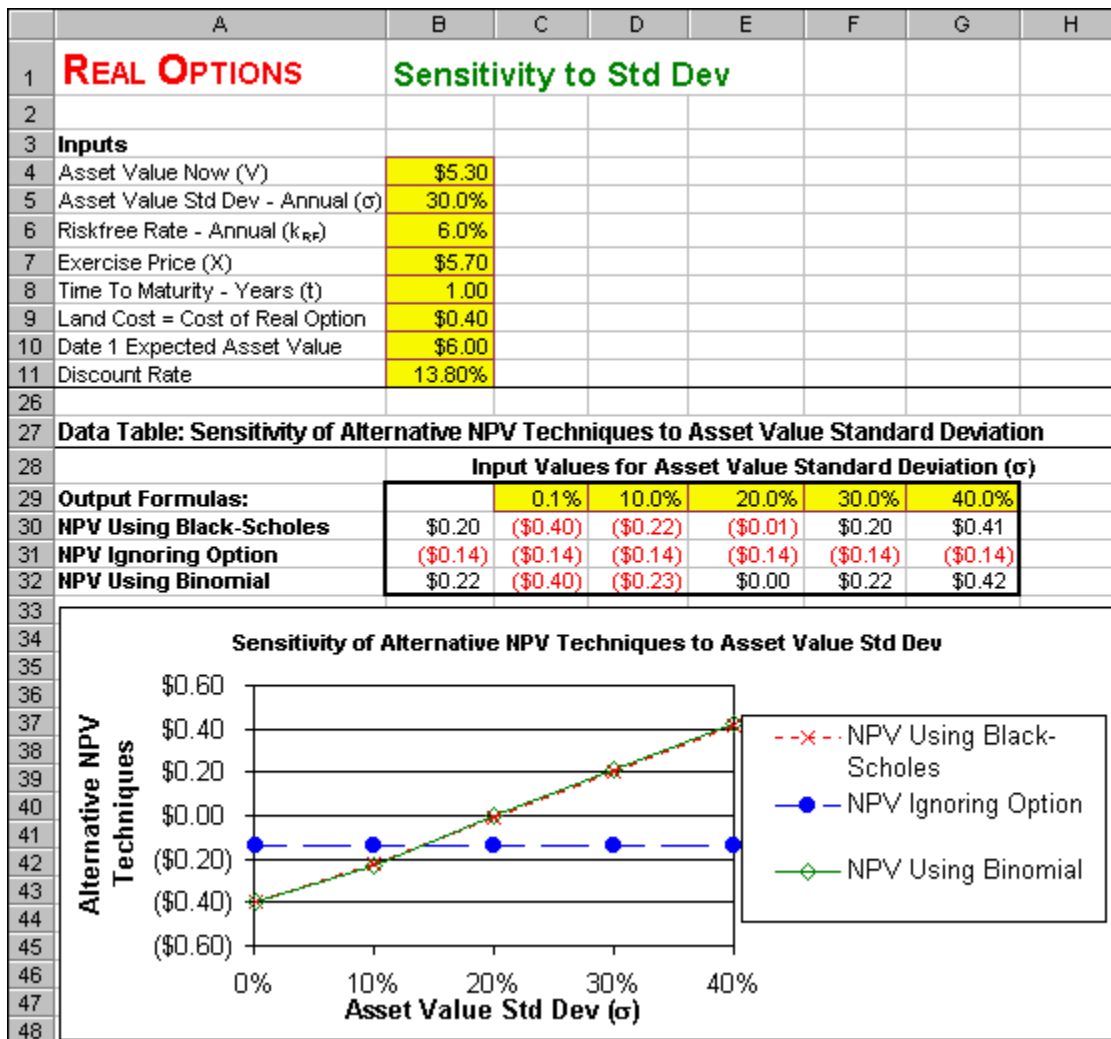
| | A | B | C | D | E | F | G | H |
|---|---|---|---|---|---|---|---|---|
| 1 | REAL OPTIONS | Sensitivity to Std Dev | | | | | | |
| 2 | | | | | | | | |
| 3 | Inputs | | | | | | | |
| 4 | Asset Value Now (V) | \$5.30 | | | | | | |
| 5 | Asset Value Std Dev - Annual (σ) | 30.0% | | | | | | |
| 6 | Riskfree Rate - Annual ($k_{RF}$) | 6.0% | | | | | | |
| 7 | Exercise Price (X) | \$5.70 | | | | | | |
| 8 | Time To Maturity - Years (t) | 1.00 | | | | | | |
| 9 | Land Cost = Cost of Real Option | \$0.40 | | | | | | |
| 10 | Date 1 Expected Asset Value | \$6.00 | | | | | | |
| 11 | Discount Rate | 13.80% | | | | | | |
| 26 | | | | | | | | |
| 27 | Data Table: Sensitivity of Alternative NPV Techniques to Asset Value Standard Deviation | | | | | | | |
| 28 | | | Input Values for Asset Value Standard Deviation (σ) | | | | | |
| 29 | Output Formulas: | | 0.1% | 10.0% | 20.0% | 30.0% | 40.0% | |
| 30 | NPV Using Black-Scholes | \$0.20 | (\$0.40) | (\$0.22) | (\$0.01) | \$0.20 | \$0.41 | |
| 31 | NPV Ignoring Option | (\$0.14) | (\$0.14) | (\$0.14) | (\$0.14) | (\$0.14) | (\$0.14) | |
| 32 | NPV Using Binomial | \$0.22 | (\$0.40) | (\$0.23) | \$0.00 | \$0.22 | \$0.42 | |

33 34 35 36 37 38 39 40 41 42 43 44 45 46 47 48

Sensitivity of Alternative NPV Techniques to Asset Value Std Dev

\$0.60
\$0.40
\$0.20
\$0.00
(\$0.20)
(\$0.40)
(\$0.60)

Alternative NPV Techniques

0% 10% 20% 30% 40%

Asset Value Std Dev (σ)

NPV Using Black-Scholes
NPV Ignoring Option
NPV Using Binomial